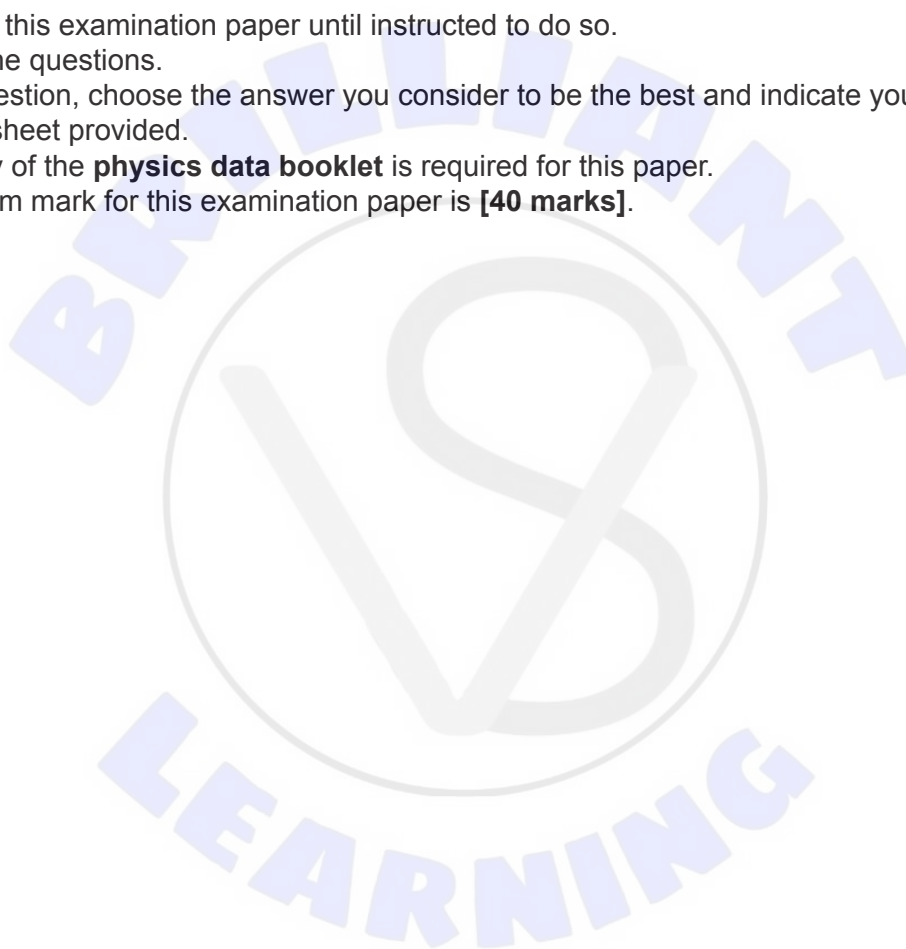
this examination paper until instructed to do so.
ne questions.
estion, choose the answer you consider to be the best and indicate you
sheet provided.
y of the **physics data booklet** is required for this paper.
m mark for this examination paper is **[40 marks]**.

BRILLIANT

LEARNING